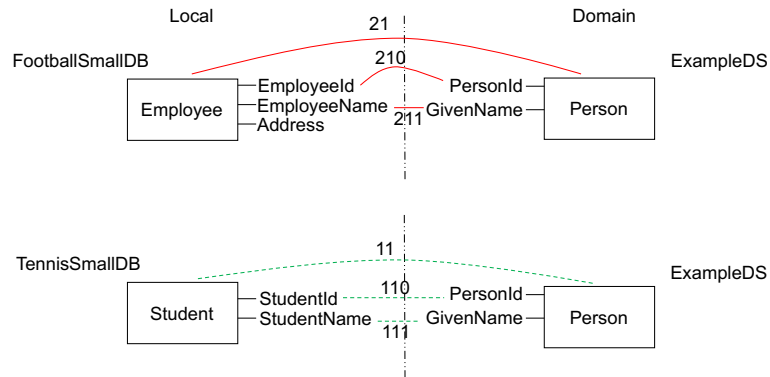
Local

Domain

21

FootballSmallDB

210

ExampleDS

Employee

EmployeeId
EmployeeName
Address

PersonId
GivenName

Person

211

11

TennisSmallDB

ExampleDS

110

Student

StudentId
StudentName

PersonId
GivenName

Person

111